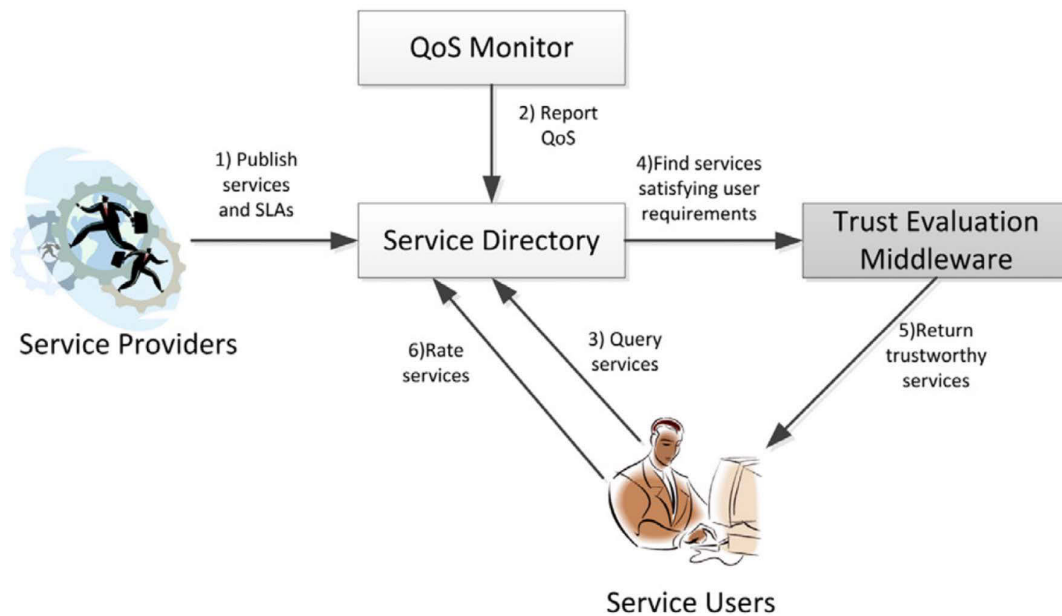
QoS Monitor

2) Report QoS

1) Publish services and SLAs

4)Find services satisfying user requirements

Service Directory

Trust Evaluation Middleware

Service Providers

6)Rate services

3) Query services

5)Return trustworthy services

Service Users